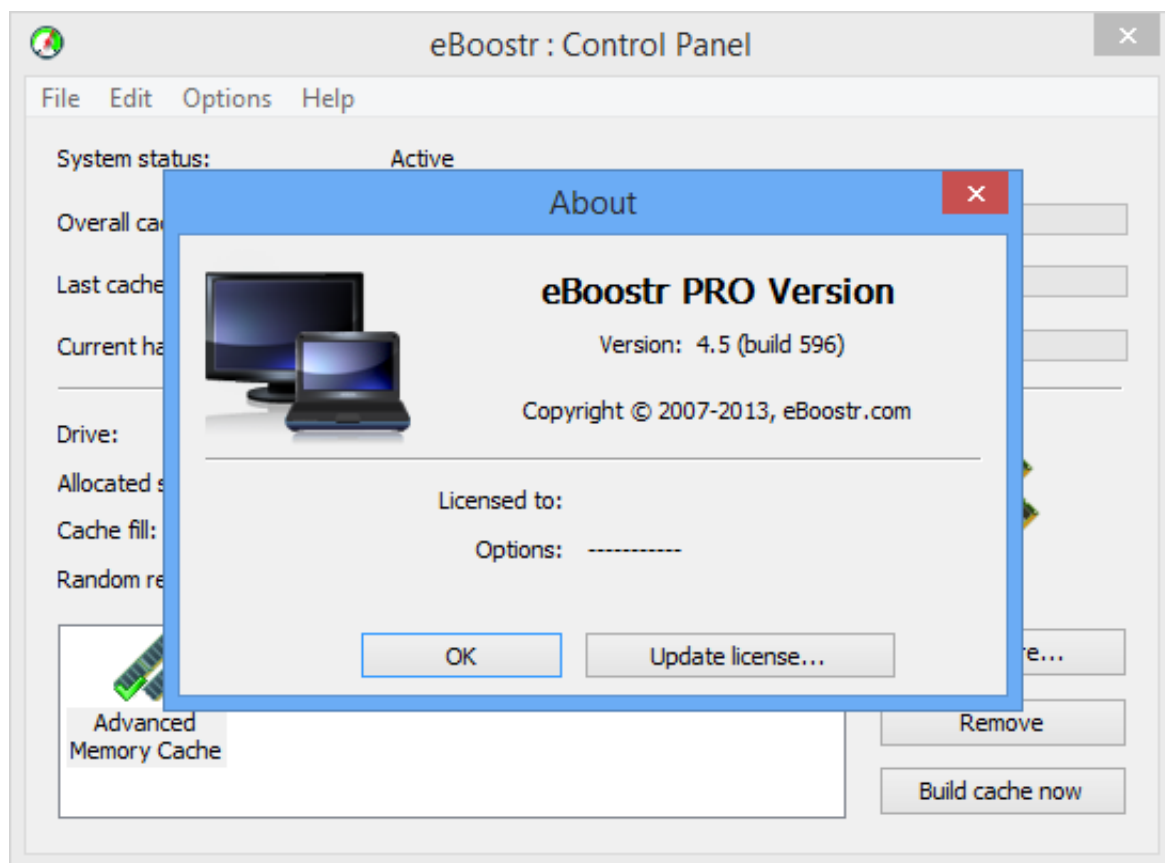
eBoostr : Control Panel

File Edit Options Help

System status: Active

Overall ca

Last cache

Current ha

Drive:

Allocated s

Cache fill:

Random re

Advanced Memory Cache

About

eBoostr PRO Version

Version: 4.5 (build 596)

Copyright © 2007-2013, eBoostr.com

Licensed to:

Options: ------------

OK

Update license...

re...

Remove

Build cache now